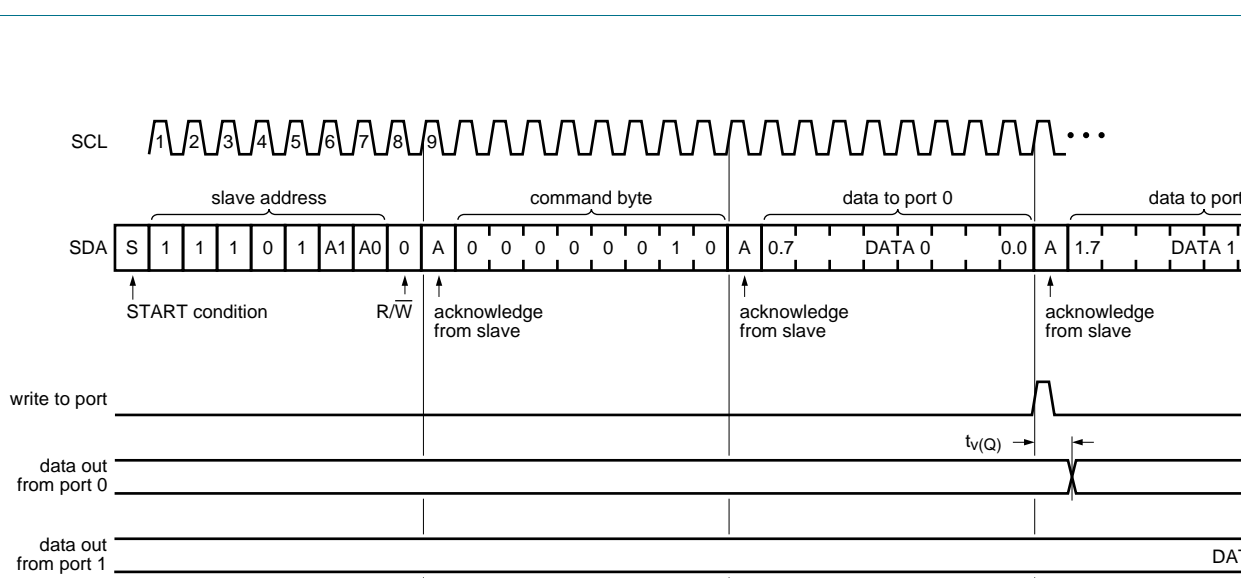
SCL 1 2 3 4 5 6 7 8 9 • • •

slave address
command byte
data to port 0
data to port

SDA S 1 1 1 0 1 A1 A0 0 A 0 0 0 0 0 0 1 0 A 0.7 DATA 0 0.0 A 1.7 DATA 1

START condition
$R/\overline{W}$
acknowledge from slave
acknowledge from slave
acknowledge from slave

write to port

$t_{v(Q)}$

data out from port 0

data out from port 1

DAT